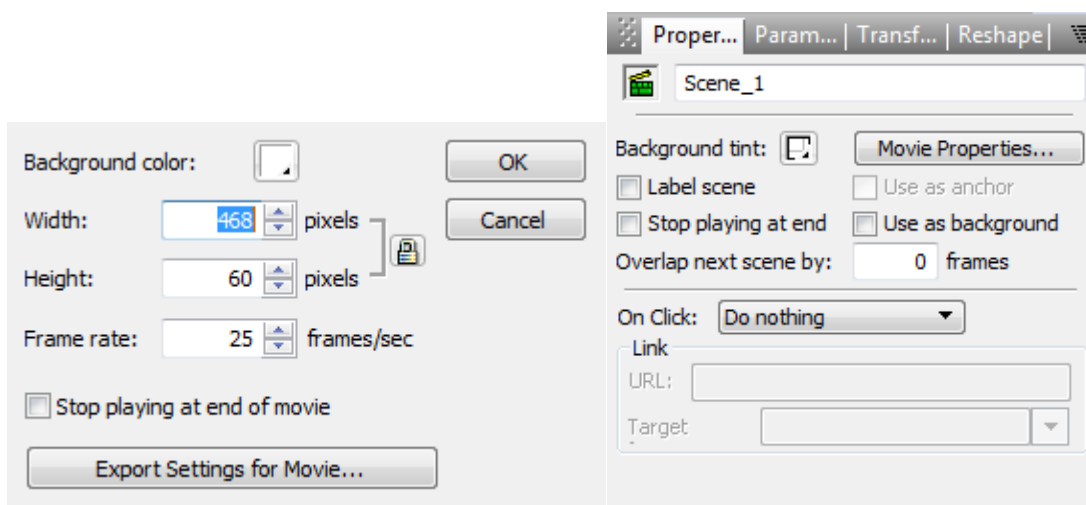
Background color:

OK

Width: 468 pixels

Cancel

Height: 60 pixels

Frame rate: 25 frames/sec

Stop playing at end of movie

Export Settings for Movie...

Proper... | Param... | Transf... | Reshape |

Scene_1

Background tint:

Movie Properties...

Label scene

Use as anchor

Stop playing at end

Use as background

Overlap next scene by: 0 frames

On Click: Do nothing

Link

URL:

Target